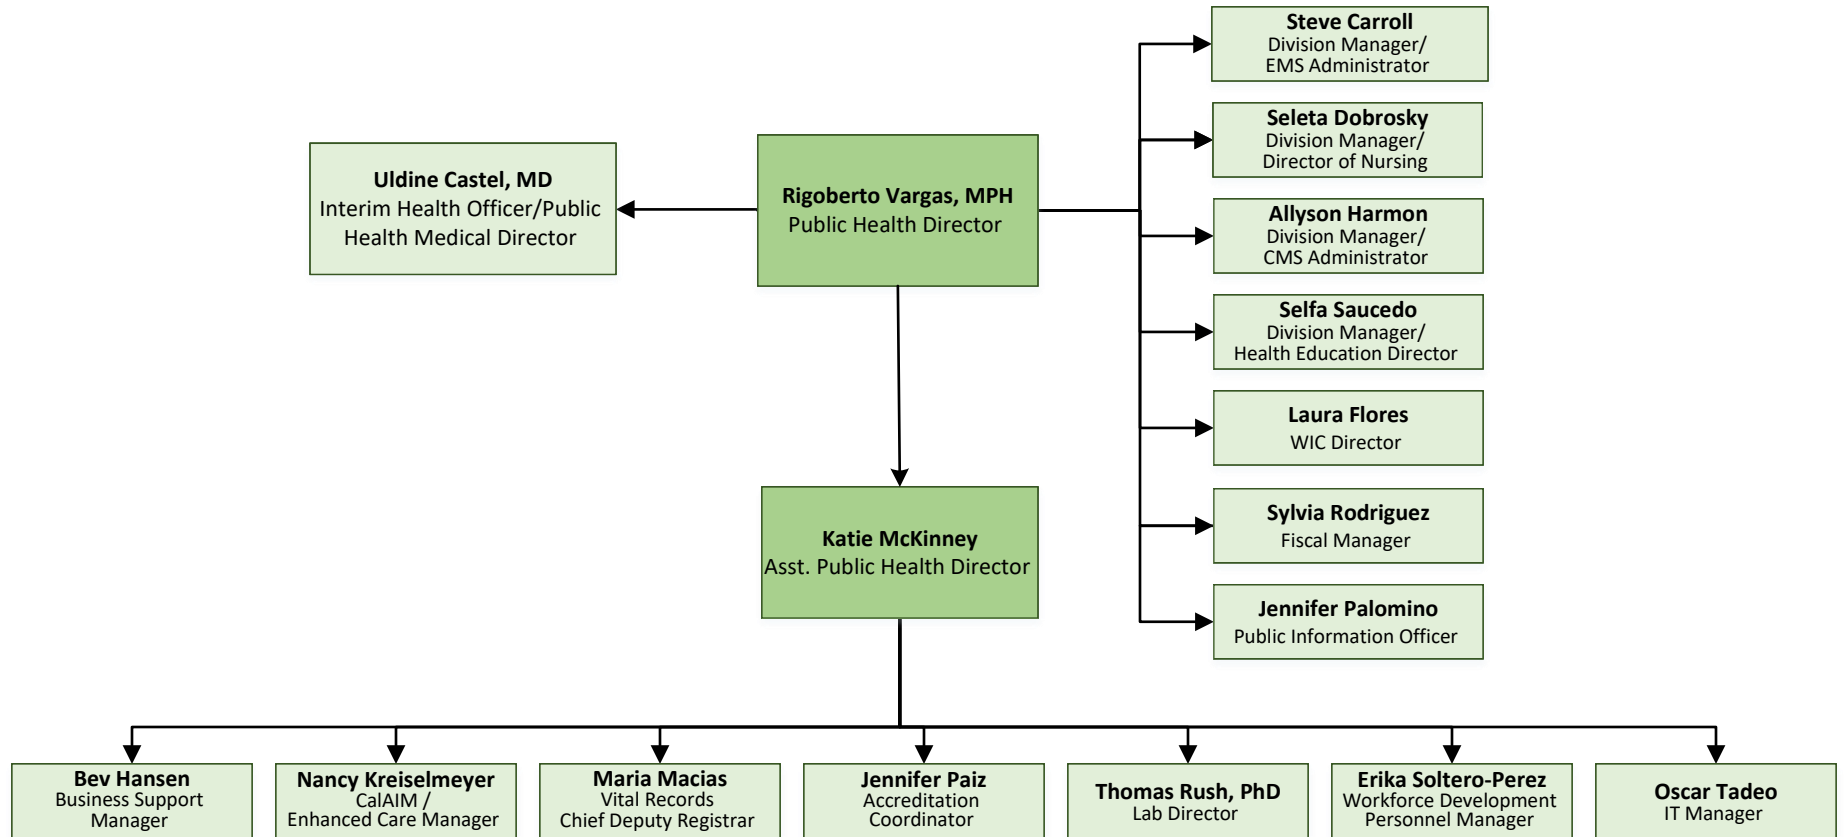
Steve Carroll
Division Manager/
EMS Administrator

Seleta Dobrosky
Division Manager/
Director of Nursing

Uldine Castel, MD
Interim Health Officer/Public Health Medical Director

Rigoberto Vargas, MPH
Public Health Director

Allyson Harmon
Division Manager/
CMS Administrator

Selfa Saucedo
Division Manager/
Health Education Director

Laura Flores
WIC Director

Katie McKinney
Asst. Public Health Director

Sylvia Rodriguez
Fiscal Manager

Jennifer Palomino
Public Information Officer

Bev Hansen
Business Support Manager

Nancy Kreiselmeyer
CalAIM /
Enhanced Care Manager

Maria Macias
Vital Records
Chief Deputy Registrar

Jennifer Paiz
Accreditation Coordinator

Thomas Rush, PhD
Lab Director

Erika Soltero-Perez
Workforce Development Personnel Manager

Oscar Tadeo
IT Manager